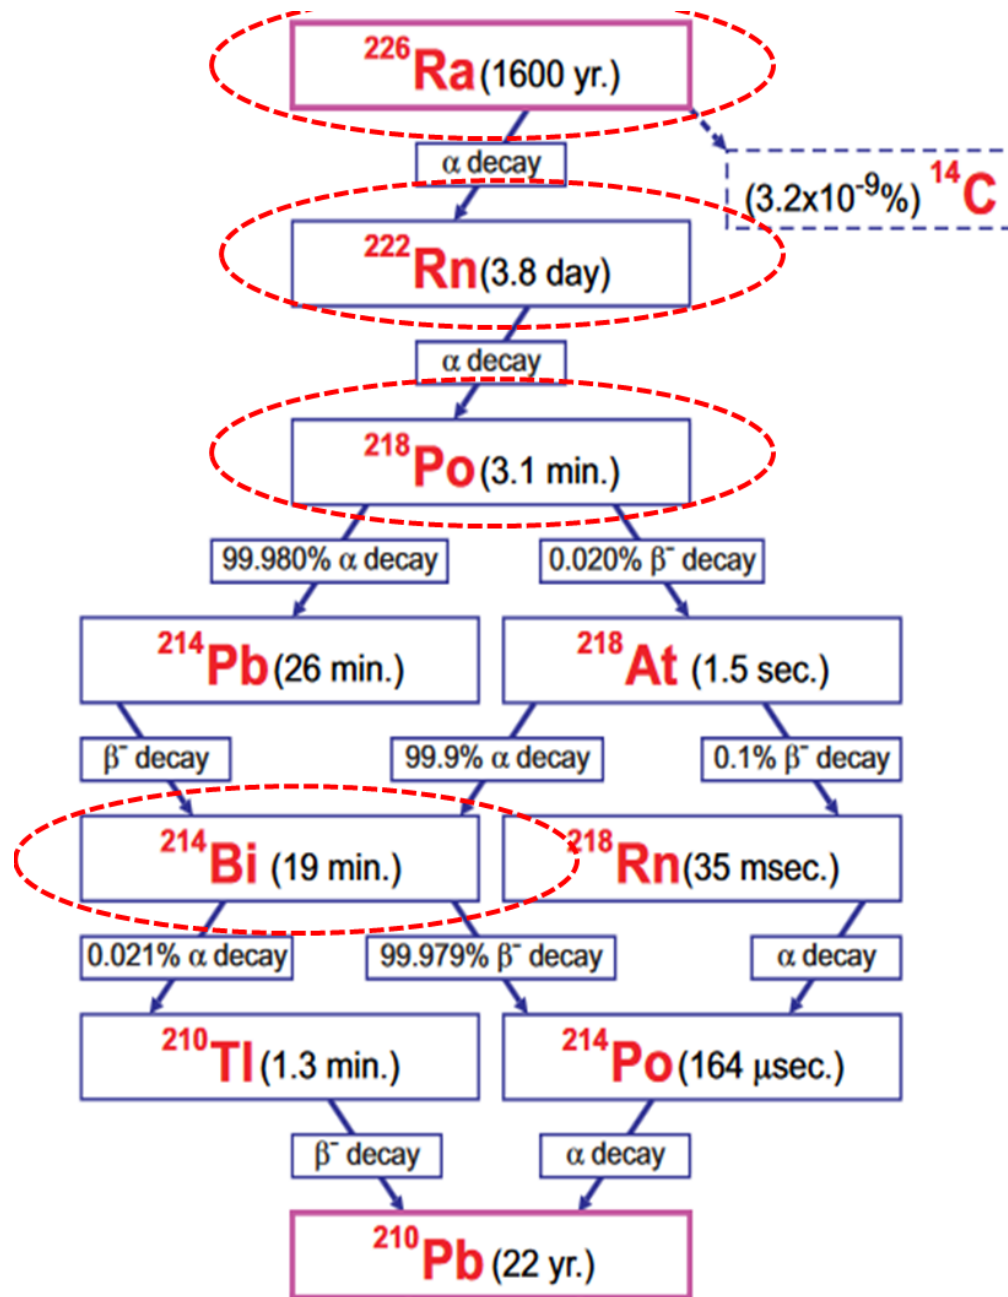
$^{226}$Ra (1600 yr.)

α decay

(3.2x10$^{-9}$%) $^{14}$C

$^{222}$Rn (3.8 day)

α decay

$^{218}$Po (3.1 min.)

99.980% α decay

0.020% β$^-$ decay

$^{214}$Pb (26 min.)

$^{218}$At (1.5 sec.)

β$^-$ decay

99.9% α decay

0.1% β$^-$ decay

$^{214}$Bi (19 min.)

$^{218}$Rn (35 msec.)

0.021% α decay

99.979% β$^-$ decay

α decay

$^{210}$Tl (1.3 min.)

$^{214}$Po (164 μsec.)

β$^-$ decay

α decay

$^{210}$Pb (22 yr.)